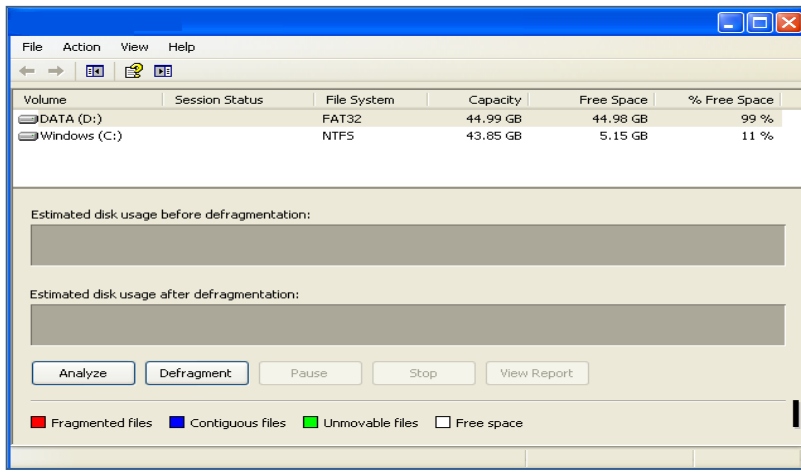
File Action View Help

| Volume | Session Status | File System | Capacity | Free Space | % Free Space |
|---|---|---|---|---|---|
| DATA (D:) | | FAT32 | 44.99 GB | 44.98 GB | 99 % |
| Windows (C:) | | NTFS | 43.85 GB | 5.15 GB | 11 % |

Estimated disk usage before defragmentation:

Estimated disk usage after defragmentation:

Analyze Defragment Pause Stop View Report

Fragmented files Contiguous files Unmovable files Free space